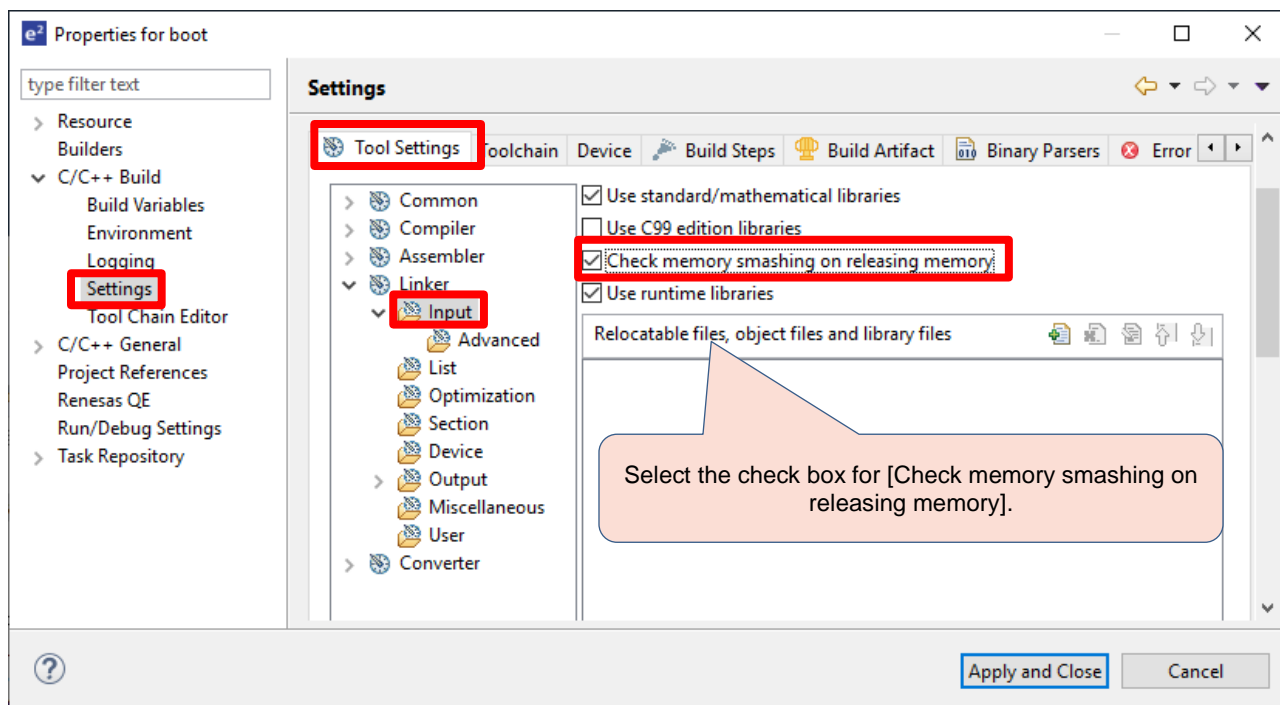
e² Properties for boot

type filter text

Resource
Builders
C/C++ Build
Build Variables
Environment
Logging
Settings
Tool Chain Editor
C/C++ General
Project References
Renesas QE
Run/Debug Settings
Task Repository

Settings

Tool Settings | Toolchain | Device | Build Steps | Build Artifact | Binary Parsers | Error

Common
Compiler
Assembler
Linker
Input
Advanced
List
Optimization
Section
Device
Output
Miscellaneous
User
Converter

Use standard/mathematical libraries
Use C99 edition libraries
Check memory smashing on releasing memory
Use runtime libraries

Relocatable files, object files and library files

Select the check box for [Check memory smashing on releasing memory].

Apply and Close
Cancel